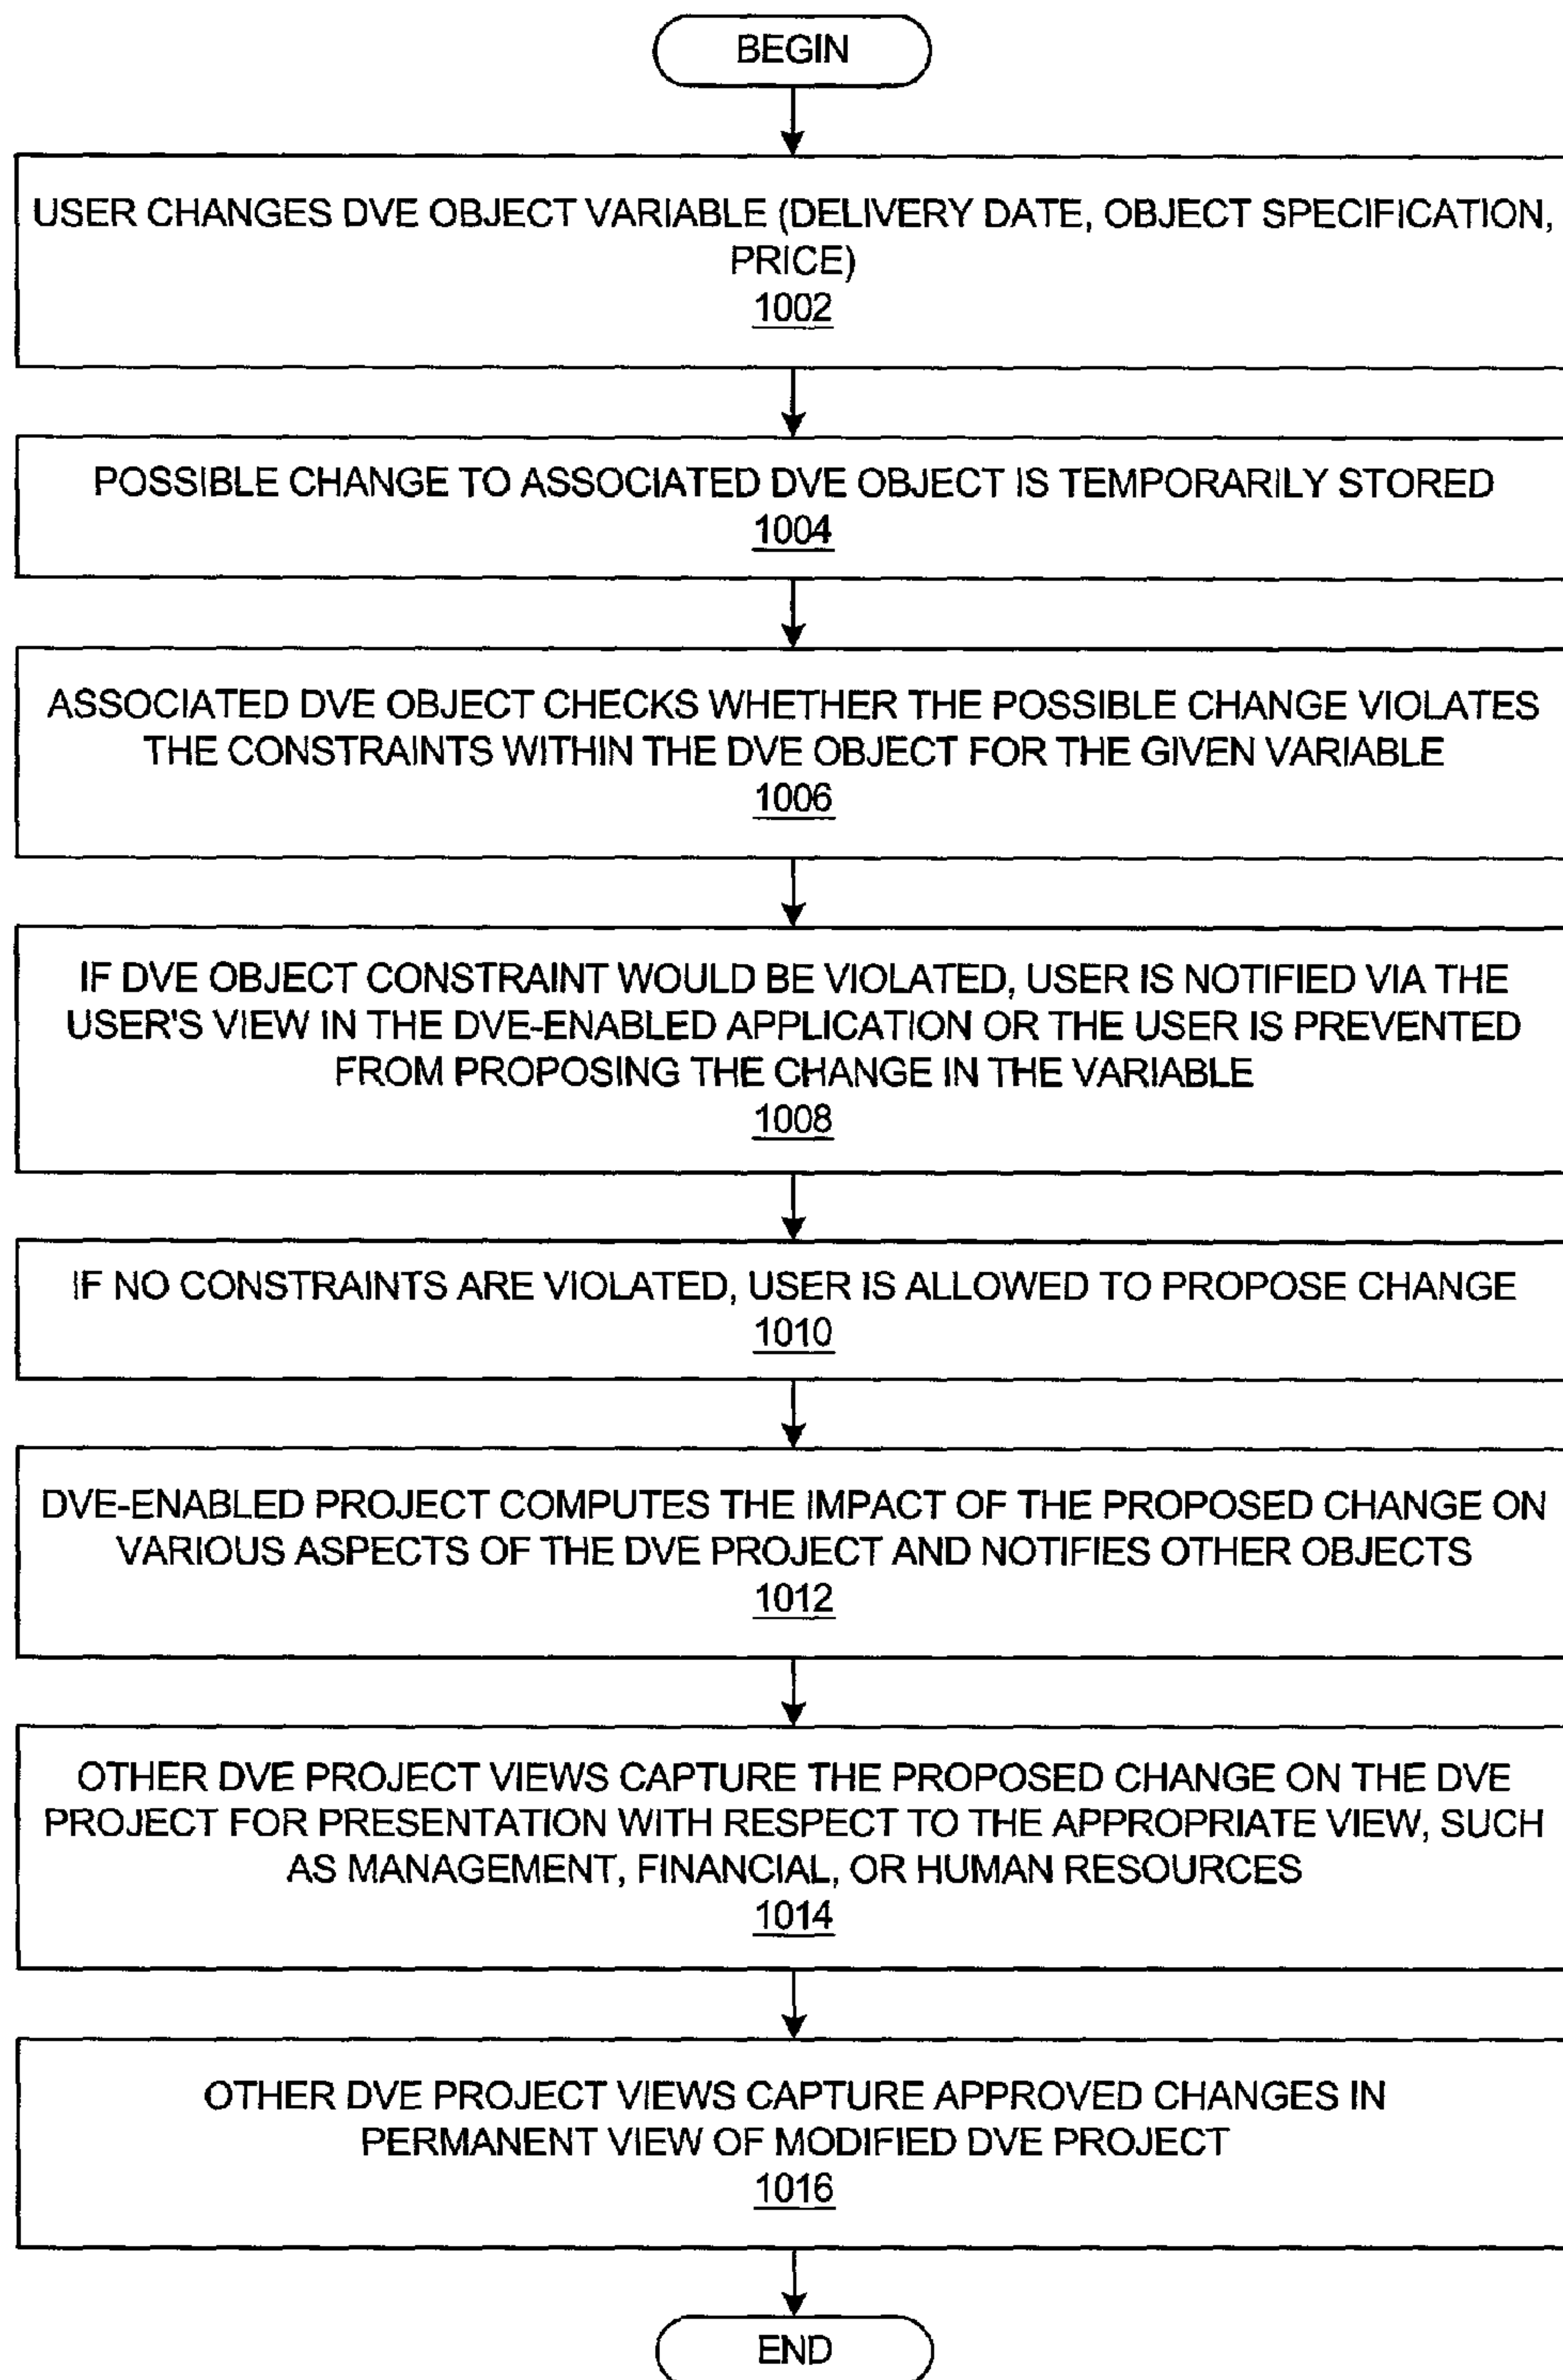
BEGIN

USER CHANGES DVE OBJECT VARIABLE (DELIVERY DATE, OBJECT SPECIFICATION, PRICE)
1002

POSSIBLE CHANGE TO ASSOCIATED DVE OBJECT IS TEMPORARILY STORED
1004

ASSOCIATED DVE OBJECT CHECKS WHETHER THE POSSIBLE CHANGE VIOLATES THE CONSTRAINTS WITHIN THE DVE OBJECT FOR THE GIVEN VARIABLE
1006

IF DVE OBJECT CONSTRAINT WOULD BE VIOLATED, USER IS NOTIFIED VIA THE USER'S VIEW IN THE DVE-ENABLED APPLICATION OR THE USER IS PREVENTED FROM PROPOSING THE CHANGE IN THE VARIABLE
1008

IF NO CONSTRAINTS ARE VIOLATED, USER IS ALLOWED TO PROPOSE CHANGE
1010

DVE-ENABLED PROJECT COMPUTES THE IMPACT OF THE PROPOSED CHANGE ON VARIOUS ASPECTS OF THE DVE PROJECT AND NOTIFIES OTHER OBJECTS
1012

OTHER DVE PROJECT VIEWS CAPTURE THE PROPOSED CHANGE ON THE DVE PROJECT FOR PRESENTATION WITH RESPECT TO THE APPROPRIATE VIEW, SUCH AS MANAGEMENT, FINANCIAL, OR HUMAN RESOURCES
1014

OTHER DVE PROJECT VIEWS CAPTURE APPROVED CHANGES IN PERMANENT VIEW OF MODIFIED DVE PROJECT
1016

END